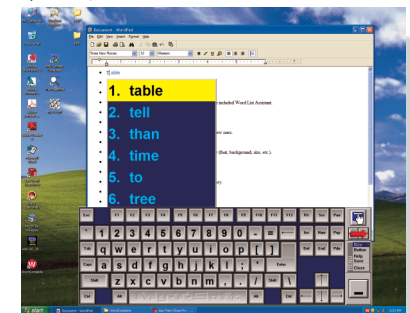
Document - WordPad
File Edit View Insert Format Help
Times New Roman 10 Western
• tl able
1. table
2. tell
3. than
4. time
5. to
6. tree
included Word List Assistant
ew uses.
(font, background, size, etc.).
ry.
Esc F1 F2 F3 F4 F5 F6 F7 F8 F9 F10 F11 F12 Del Ins Pau
` 1 2 3 4 5 6 7 8 9 0 - = Home PgUp
Tab q w e r t y u i o p [ ] \ End PgDn
Caps a s d f g h j k l ; ' Enter
Shift z x c v b n m , . / Shift
Ctrl Alt Alt Ctrl
Settings
Refine
Help
Save
Close
start
Document - WordPad